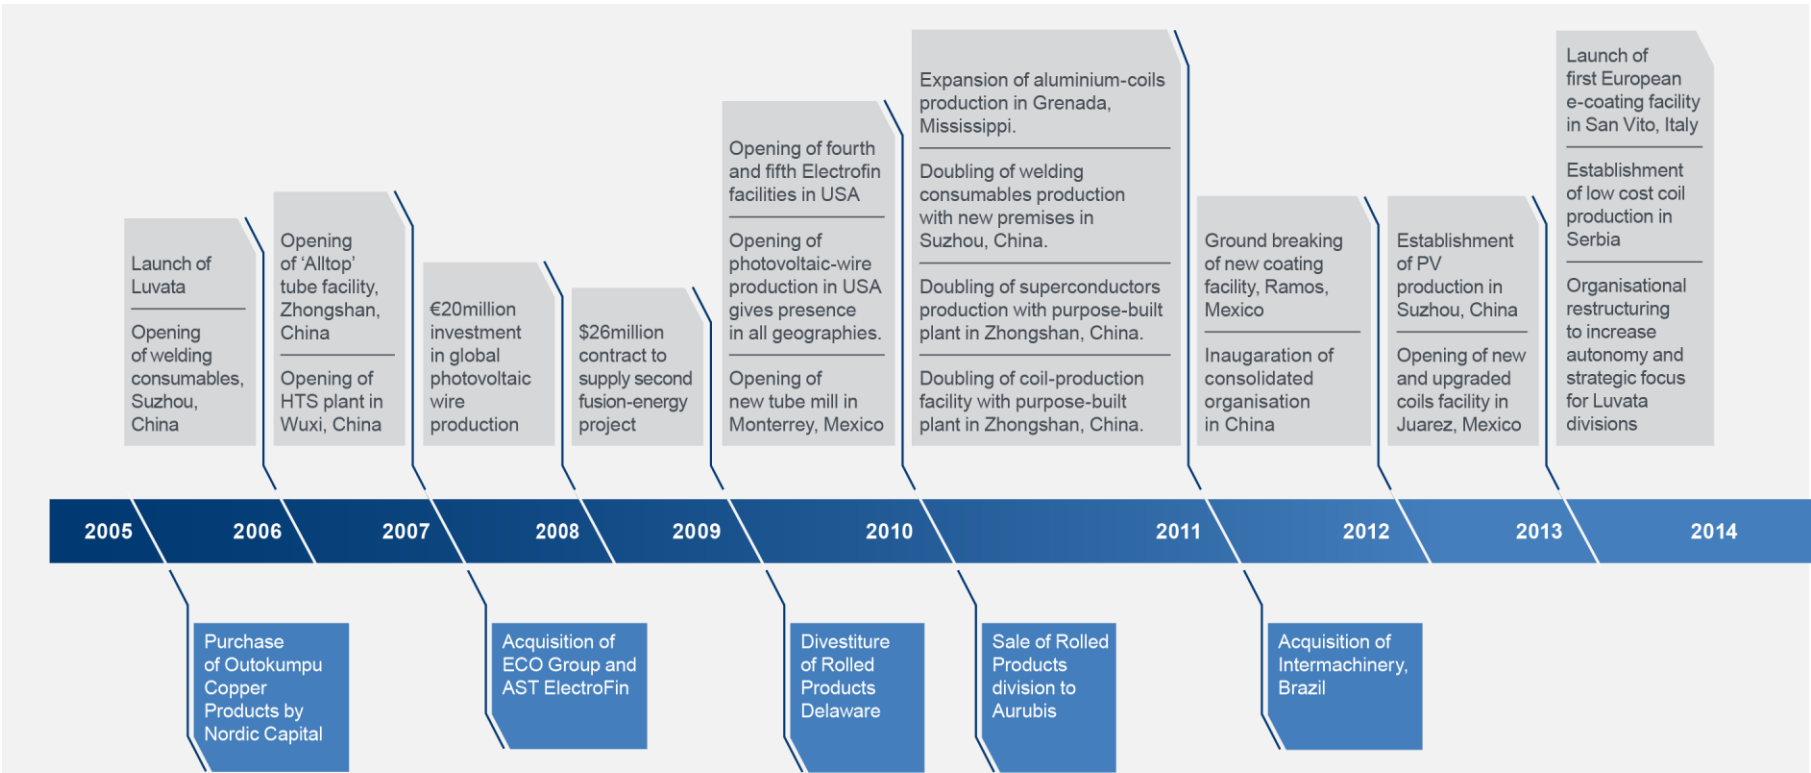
Launch of Luvata

Opening of welding consumables, Suzhou, China

Opening of 'Alltop' tube facility, Zhongshan, China

Opening of HTS plant in Wuxi, China

€20million investment in global photovoltaic wire production

$26million contract to supply second fusion-energy project

Opening of fourth and fifth Electrofin facilities in USA

Opening of photovoltaic-wire production in USA gives presence in all geographies.

Opening of new tube mill in Monterrey, Mexico

Expansion of aluminium-coils production in Grenada, Mississippi.

Doubling of welding consumables production with new premises in Suzhou, China.

Doubling of superconductors production with purpose-built plant in Zhongshan, China.

Doubling of coil-production facility with purpose-built plant in Zhongshan, China.

Ground breaking of new coating facility, Ramos, Mexico

Inaugaration of consolidated organisation in China

Establishment of PV production in Suzhou, China

Opening of new and upgraded coils facility in Juarez, Mexico

Launch of first European e-coating facility in San Vito, Italy

Establishment of low cost coil production in Serbia

Organisational restructuring to increase autonomy and strategic focus for Luvata divisions

2005 2006 2007 2008 2009 2010 2011 2012 2013 2014

Purchase of Outokumpu Copper Products by Nordic Capital

Acquisition of ECO Group and AST ElectroFin

Divestiture of Rolled Products Delaware

Sale of Rolled Products division to Aurubis

Acquisition of Intermachinery, Brazil